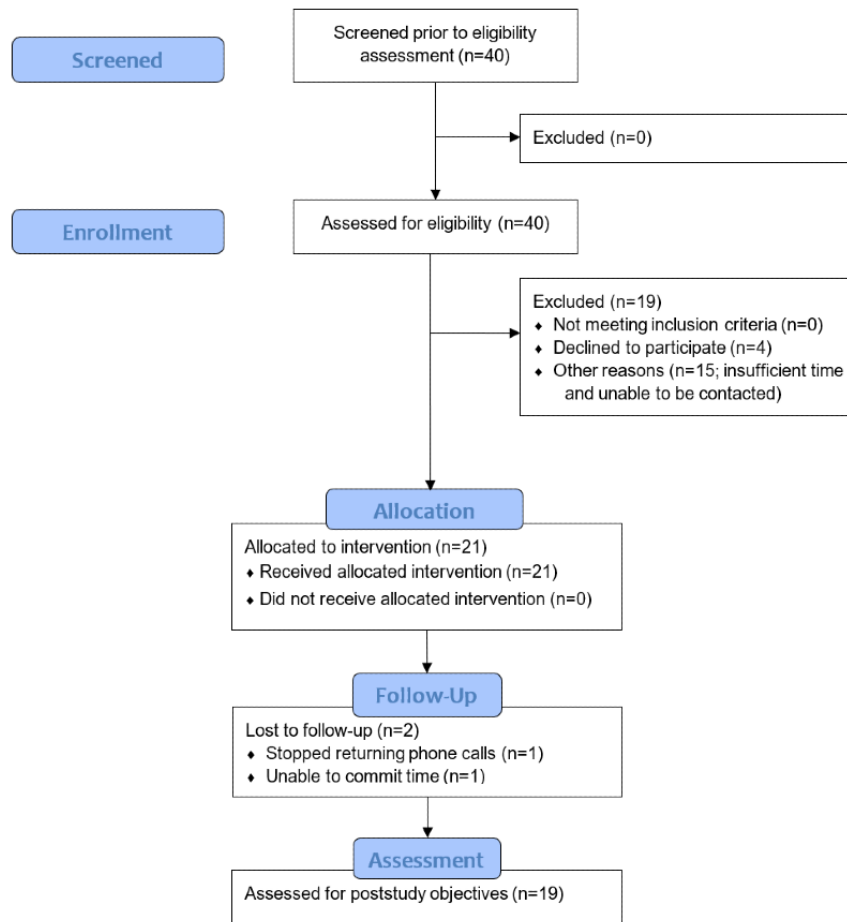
Screened

Screened prior to eligibility assessment (n=40)

Excluded (n=0)

Enrollment

Assessed for eligibility (n=40)

Excluded (n=19)
♦ Not meeting inclusion criteria (n=0)
♦ Declined to participate (n=4)
♦ Other reasons (n=15; insufficient time and unable to be contacted)

Allocation

Allocated to intervention (n=21)
♦ Received allocated intervention (n=21)
♦ Did not receive allocated intervention (n=0)

Follow-Up

Lost to follow-up (n=2)
♦ Stopped returning phone calls (n=1)
♦ Unable to commit time (n=1)

Assessment

Assessed for poststudy objectives (n=19)